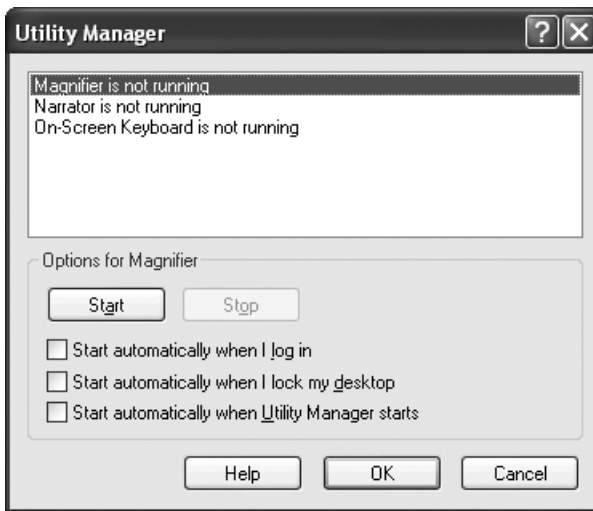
Utility Manager

?

Magnifier is not running
Narrator is not running
On-Screen Keyboard is not running

Options for Magnifier

Start

Stop

Start automatically when I log in

Start automatically when I lock my desktop

Start automatically when Utility Manager starts

Help

OK

Cancel